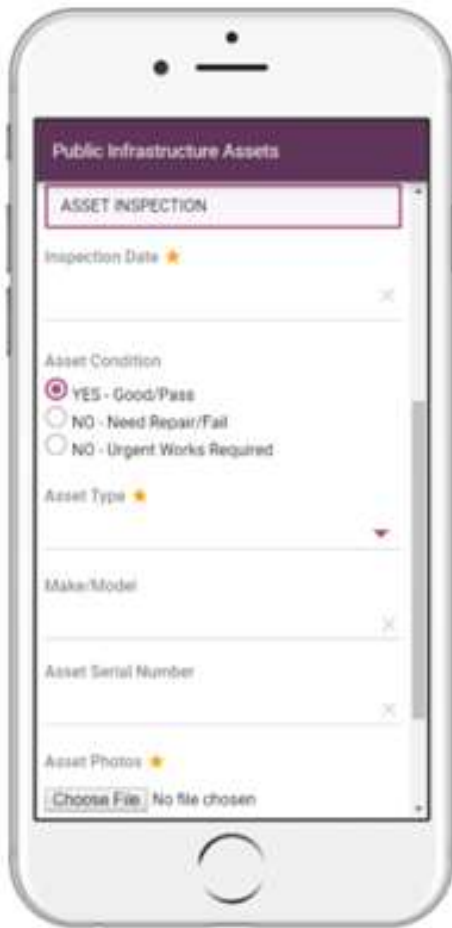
Public Infrastructure Assets

ASSET INSPECTION

Inspection Date ★

Asset Condition

YES - Good/Pass
NO - Need Repair/Fail
NO - Urgent Works Required

Asset Type ★

Make/Model

Asset Serial Number

Asset Photos ★

Choose File No file chosen